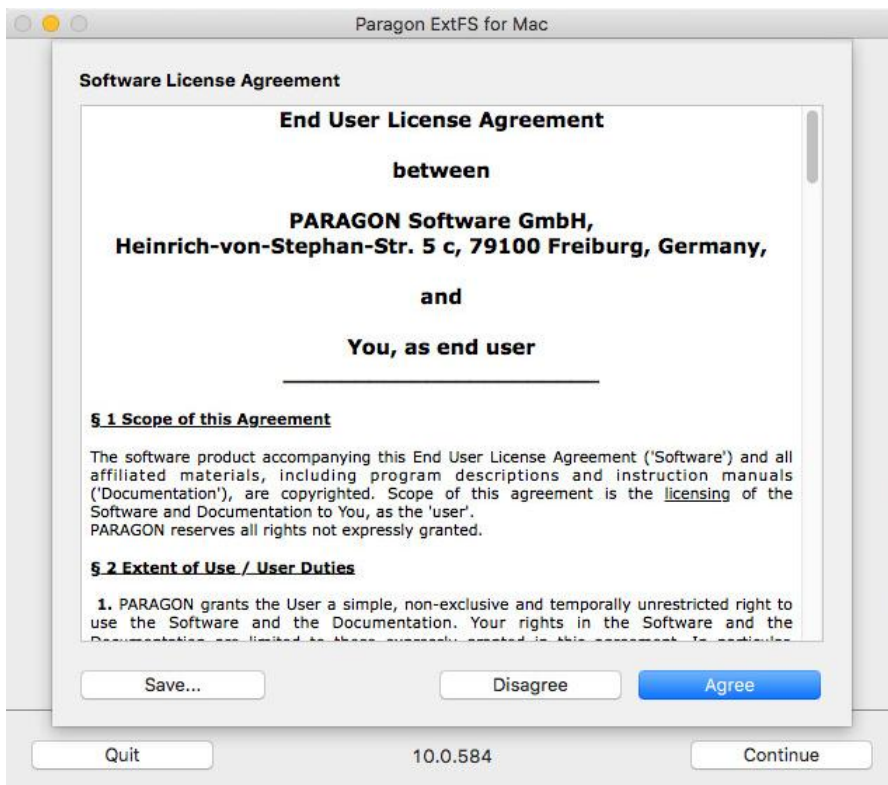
Paragon ExtFS for Mac

Software License Agreement

End User License Agreement

between

PARAGON Software GmbH,
Heinrich-von-Stephan-Str. 5 c, 79100 Freiburg, Germany,

and

You, as end user

§ 1 Scope of this Agreement

The software product accompanying this End User License Agreement ('Software') and all affiliated materials, including program descriptions and instruction manuals ('Documentation'), are copyrighted. Scope of this agreement is the licensing of the Software and Documentation to You, as the 'user'.
PARAGON reserves all rights not expressly granted.

§ 2 Extent of Use / User Duties

1. PARAGON grants the User a simple, non-exclusive and temporally unrestricted right to use the Software and the Documentation. Your rights in the Software and the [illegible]

Save...

Disagree

Agree

Quit

10.0.584

Continue